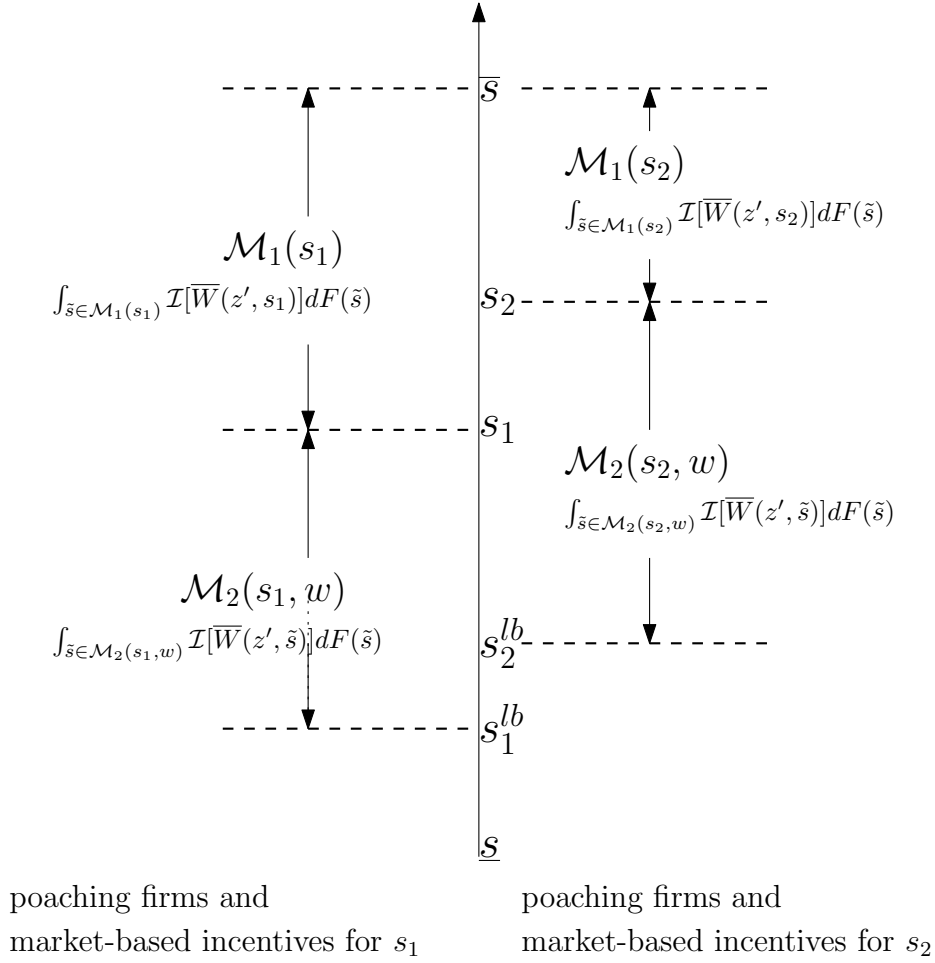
$\overline{s}$

$\mathcal{M}_1(s_2)$
$\int_{\tilde{s}\in\mathcal{M}_1(s_2)} \mathcal{I}[\overline{W}(z',s_2)]dF(\tilde{s})$

$\mathcal{M}_1(s_1)$
$\int_{\tilde{s}\in\mathcal{M}_1(s_1)} \mathcal{I}[\overline{W}(z',s_1)]dF(\tilde{s})$

$s_2$

$s_1$

$\mathcal{M}_2(s_2,w)$
$\int_{\tilde{s}\in\mathcal{M}_2(s_2,w)} \mathcal{I}[\overline{W}(z',\tilde{s})]dF(\tilde{s})$

$\mathcal{M}_2(s_1,w)$
$\int_{\tilde{s}\in\mathcal{M}_2(s_1,w)} \mathcal{I}[\overline{W}(z',\tilde{s})]dF(\tilde{s})$

$s_2^{lb}$

$s_1^{lb}$

$\underline{s}$

poaching firms and market-based incentives for $s_1$

poaching firms and market-based incentives for $s_2$